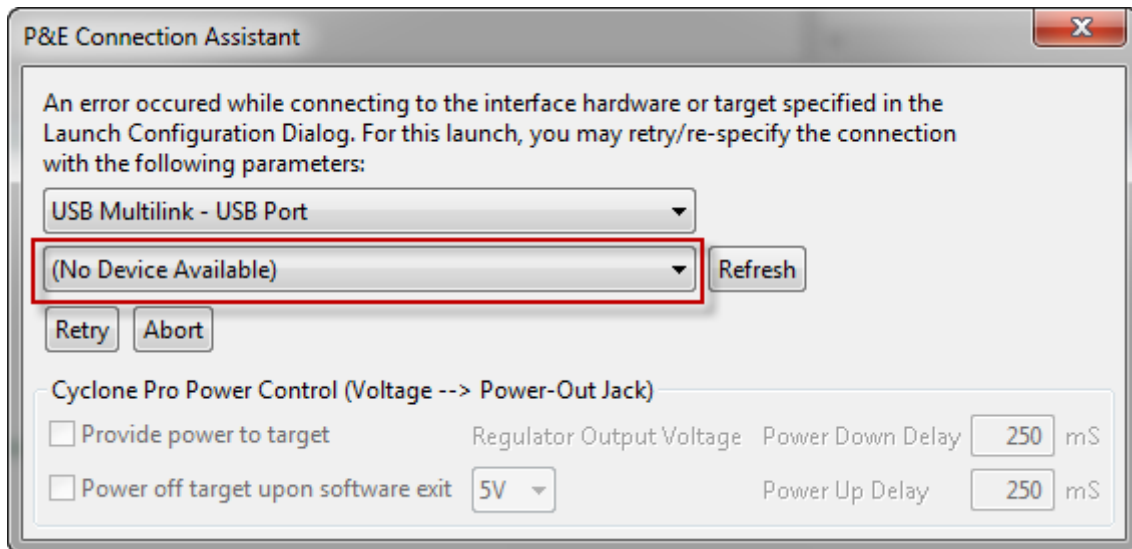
P&E Connection Assistant

An error occured while connecting to the interface hardware or target specified in the Launch Configuration Dialog. For this launch, you may retry/re-specify the connection with the following parameters:

USB Multilink - USB Port

(No Device Available)

Refresh

Retry

Abort

Cyclone Pro Power Control (Voltage --> Power-Out Jack)

Provide power to target

Regulator Output Voltage

Power Down Delay

250

mS

Power off target upon software exit

5V

Power Up Delay

250

mS